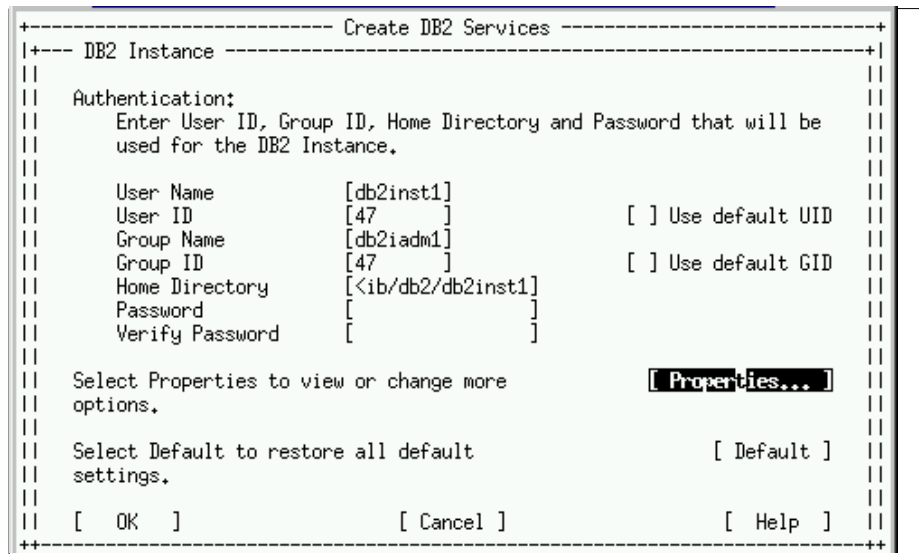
Create DB2 Services

DB2 Instance

Authentication:
Enter User ID, Group ID, Home Directory and Password that will be used for the DB2 Instance.

User Name [db2inst1]
User ID [47 ] [ ] Use default UID
Group Name [db2iadm1]
Group ID [47 ] [ ] Use default GID
Home Directory [<ib/db2/db2inst1]
Password [ ]
Verify Password [ ]

Select Properties to view or change more options. [ Properties... ]

Select Default to restore all default settings. [ Default ]

[ OK ] [ Cancel ] [ Help ]